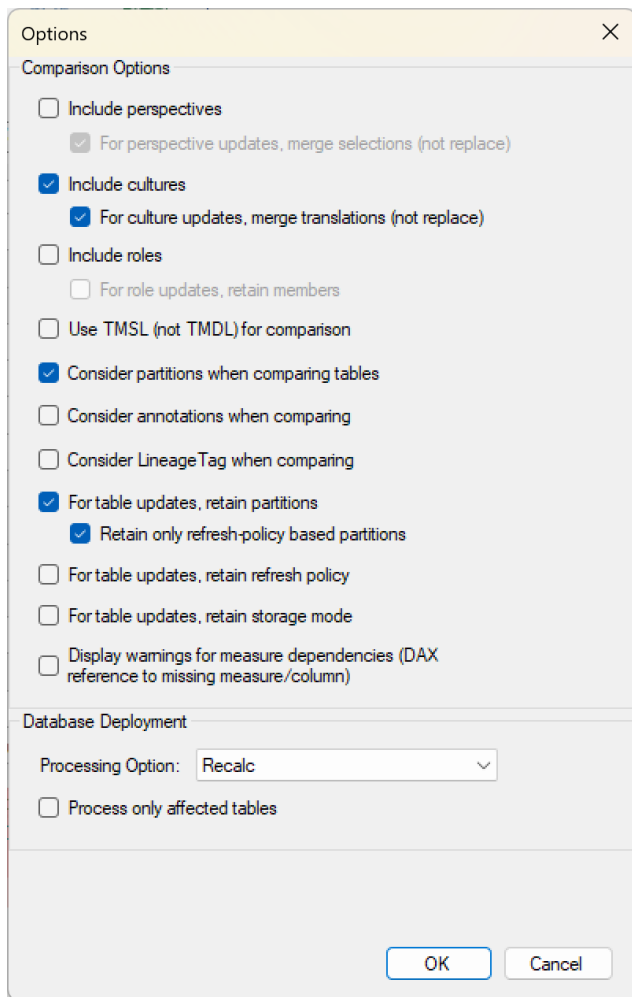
Options
×

Comparison Options

Include perspectives

For perspective updates, merge selections (not replace)

Include cultures

For culture updates, merge translations (not replace)

Include roles

For role updates, retain members

Use TMSL (not TMDL) for comparison

Consider partitions when comparing tables

Consider annotations when comparing

Consider LineageTag when comparing

For table updates, retain partitions

Retain only refresh-policy based partitions

For table updates, retain refresh policy

For table updates, retain storage mode

Display warnings for measure dependencies (DAX reference to missing measure/column)

Database Deployment

Processing Option: Recalc

Process only affected tables

OK
Cancel